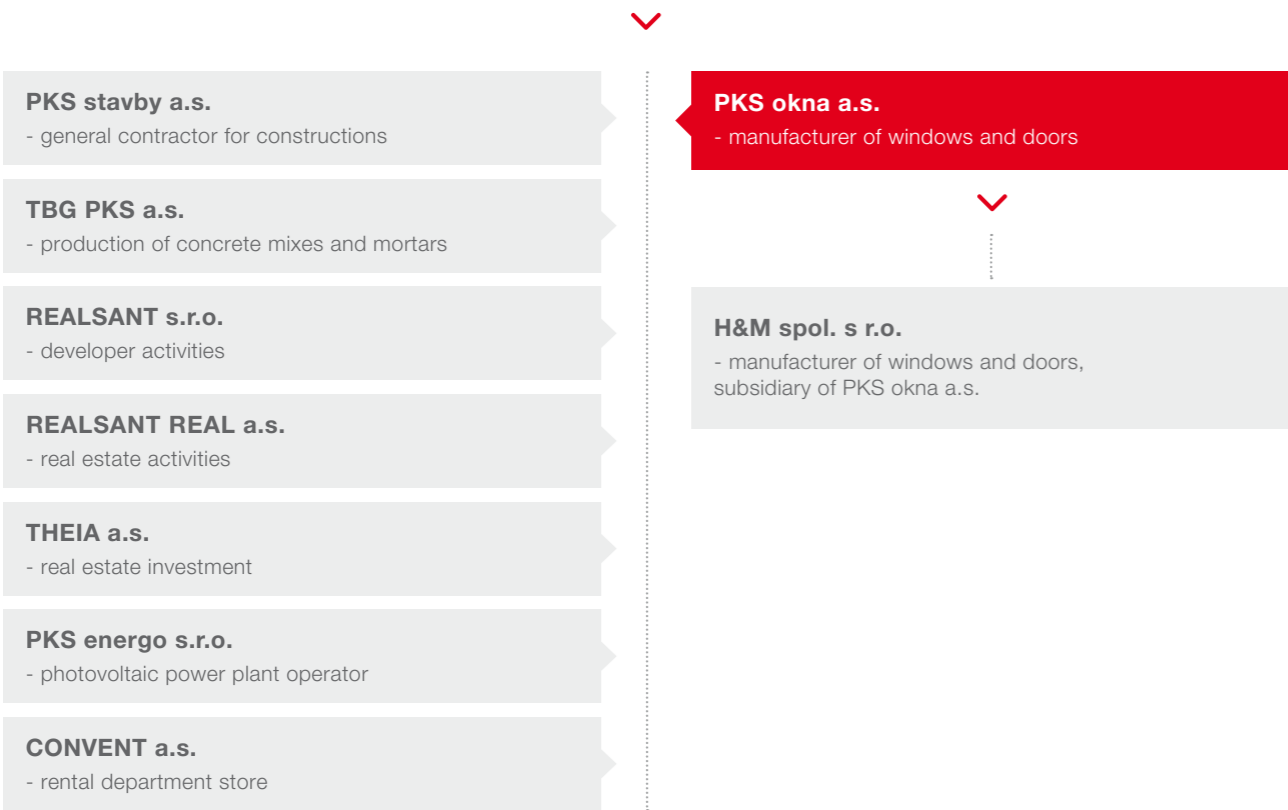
PKS stavby a.s.
- general contractor for constructions

TBG PKS a.s.
- production of concrete mixes and mortars

REALSANT s.r.o.
- developer activities

REALSANT REAL a.s.
- real estate activities

THEIA a.s.
- real estate investment

PKS energo s.r.o.
- photovoltaic power plant operator

CONVENT a.s.
- rental department store

PKS okna a.s.
- manufacturer of windows and doors

H&M spol. s r.o.
- manufacturer of windows and doors, subsidiary of PKS okna a.s.